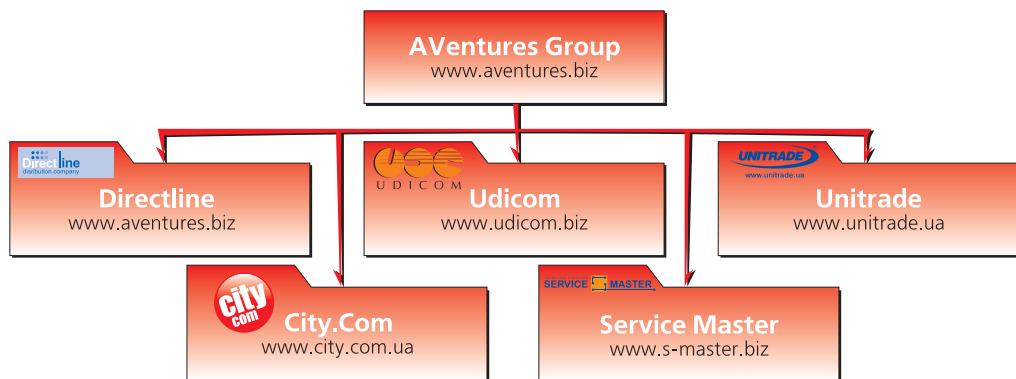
AVentures Group
www.aventures.biz

Directline
distribution company
Directline
www.aventures.biz

UDICOM
Udicom
www.udicom.biz

UNITRADE
www.unitrade.ua
Unitrade
www.unitrade.ua

city com
City.Com
www.city.com.ua

SERVICE MASTER
Service Master
www.s-master.biz